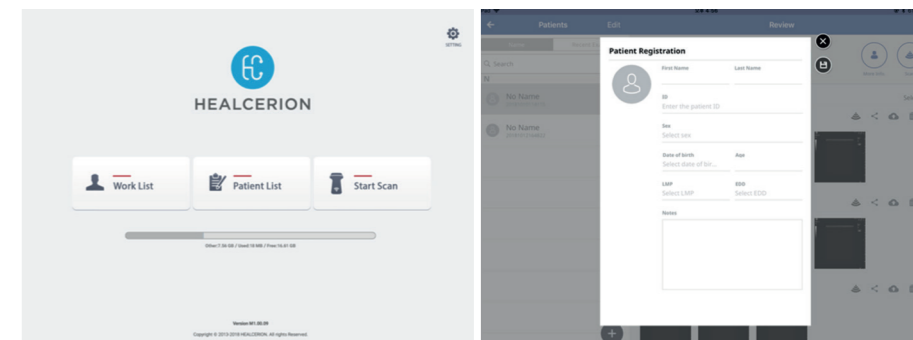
SETTING

HEALCERION

Work List

Patient List

Start Scan

Other 7.56 GB / Used 19 MB / Free 16.41 GB

Version M1.20.29

Copyright © 2013-2018 HEALCERION. All rights Reserved.

Patients

Edit

Review

Search

No Name

No Name

Patient Registration

First Name

Last Name

ID

Enter the patient ID

Sex

Select sex

Date of birth

Select date of bir...

Age

LMP

Select LMP

EDD

Select EDD

Notes